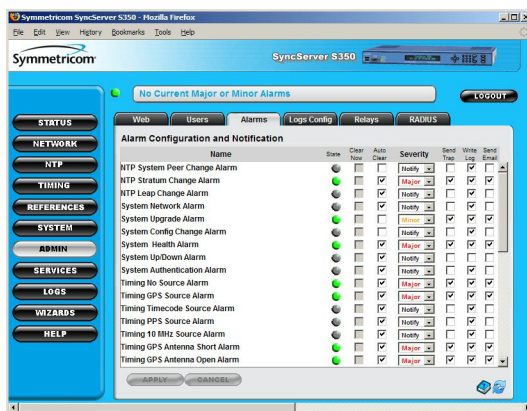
Symmetricom SyncServer S350 - Mozilla Firefox

File Edit View History Bookmarks Tools Help

Symmetricom

SyncServer S350

No Current Major or Minor Alarms

LOGOUT

STATUS
NETWORK
NTP
TIMING
REFERENCES
SYSTEM
ADMIN
SERVICES
LOGS
WIZARDS
HELP

Web | Users | Alarms | Logs Config | Relays | RADIUS

Alarm Configuration and Notification

| Name | State | Clear Now | Auto Clear | Severity | Send Trap | Write Log | Send Email |
|---|---|---|---|---|---|---|---|
| NTP System Peer Change Alarm | | | | Notify | | | |
| NTP Stratum Change Alarm | | | | Major | | | |
| NTP Leap Change Alarm | | | | Notify | | | |
| System Network Alarm | | | | Notify | | | |
| System Upgrade Alarm | | | | Minor | | | |
| System Config Change Alarm | | | | Notify | | | |
| System Health Alarm | | | | Major | | | |
| System Up/Down Alarm | | | | Notify | | | |
| System Authentication Alarm | | | | Notify | | | |
| Timing No Source Alarm | | | | Major | | | |
| Timing GPS Source Alarm | | | | Major | | | |
| Timing Timecode Source Alarm | | | | Notify | | | |
| Timing PPS Source Alarm | | | | Notify | | | |
| Timing 10 MHz Source Alarm | | | | Notify | | | |
| Timing GPS Antenna Short Alarm | | | | Major | | | |
| Timing GPS Antenna Open Alarm | | | | Major | | | |

APPLY | CANCEL